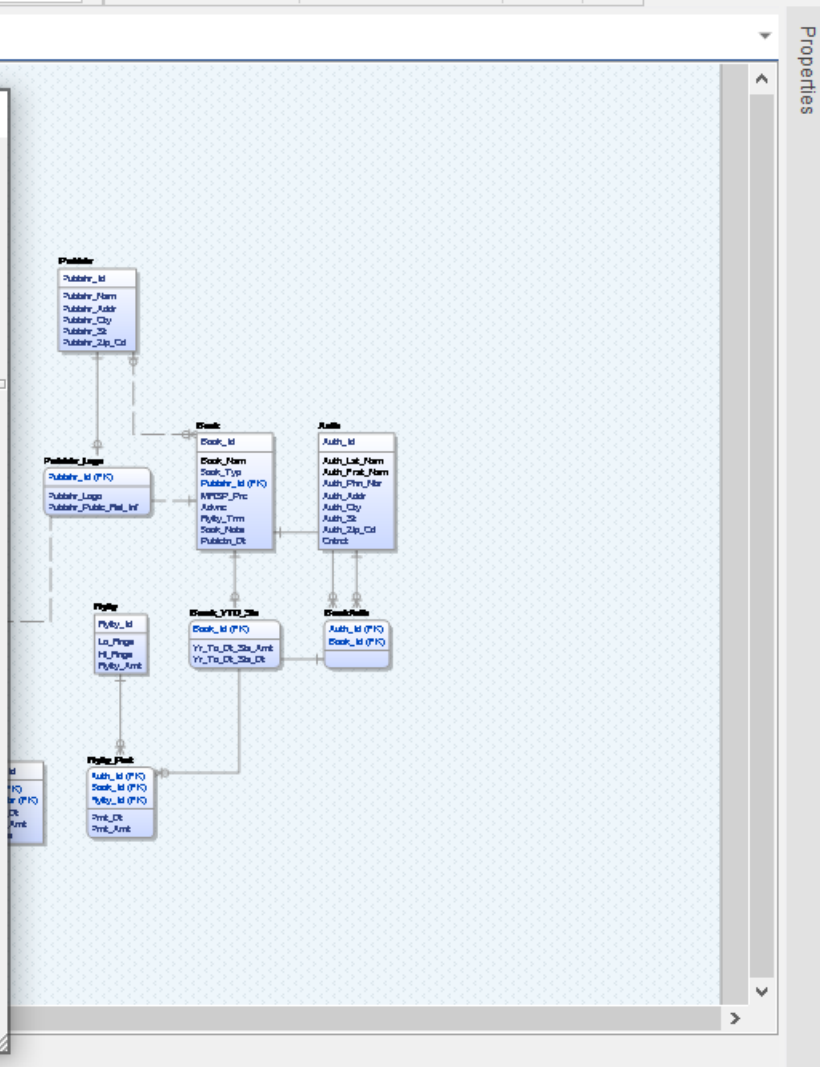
Properties

Publshr
Pubshr_Id
Pubshr_Nam
Pubshr_Addr
Pubshr_Cty
Pubshr_St
Pubshr_Zip_Cd

Book
Book_Id
Book_Nam
Book_Typ
Pubshr_Id (FK)
MRSP_Prc
Advnc
Rylty_Trm
Book_Note
Publctn_Dt

Auth
Auth_Id
Auth_Lst_Nam
Auth_Frst_Nam
Auth_Phn_Nbr
Auth_Addr
Auth_Cty
Auth_St
Auth_Zip_Cd
Cntrct

Publshr_Logo
Pubshr_Id (FK)
Pubshr_Logo
Pubshr_Public_Rel_Inf

Rylty
Rylty_Id
Lo_Rnge
Hi_Rnge
Rylty_Amt

Book_YTD_Sls
Book_Id (FK)
Yr_To_Dt_Sls_Amt
Yr_To_Dt_Sls_Dt

BookAuth
Auth_Id (FK)
Book_Id (FK)

Rylty_Pmt
Auth_Id (FK)
Book_Id (FK)
Rylty_Id (FK)
Pmt_Dt
Pmt_Amt

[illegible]Id
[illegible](FK)
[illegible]r (FK)
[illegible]Dt
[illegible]Amt